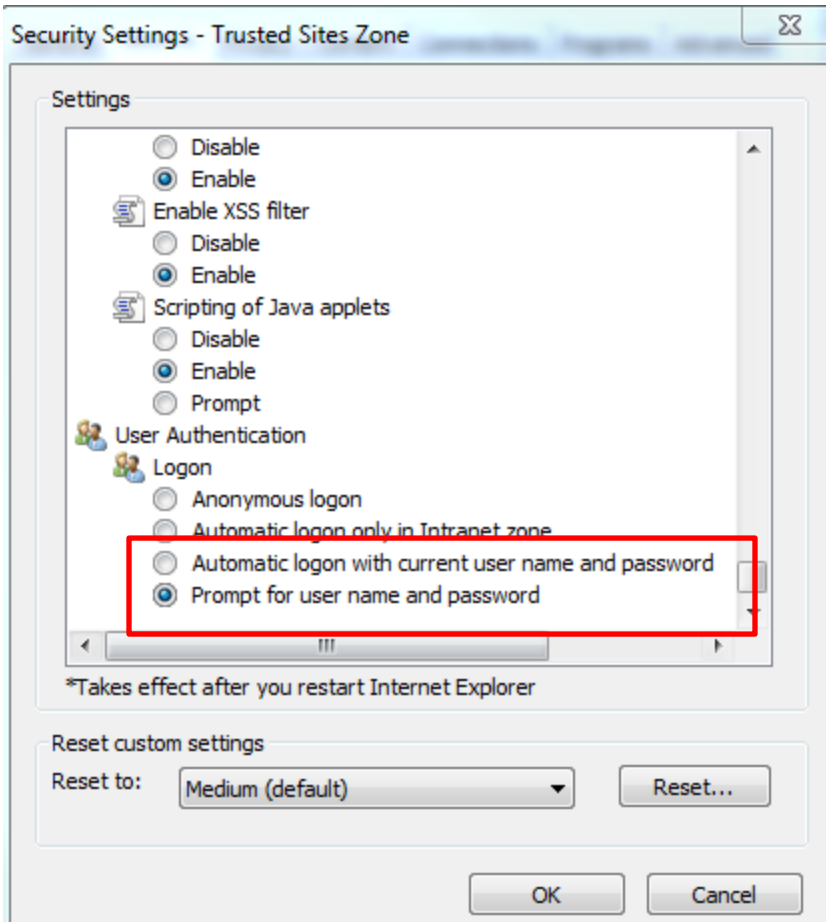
Security Settings - Trusted Sites Zone

Settings

Disable
Enable
Enable XSS filter
Disable
Enable
Scripting of Java applets
Disable
Enable
Prompt
User Authentication
Logon
Anonymous logon
Automatic logon only in Intranet zone
Automatic logon with current user name and password
Prompt for user name and password

*Takes effect after you restart Internet Explorer

Reset custom settings
Reset to: Medium (default)
Reset...

OK
Cancel